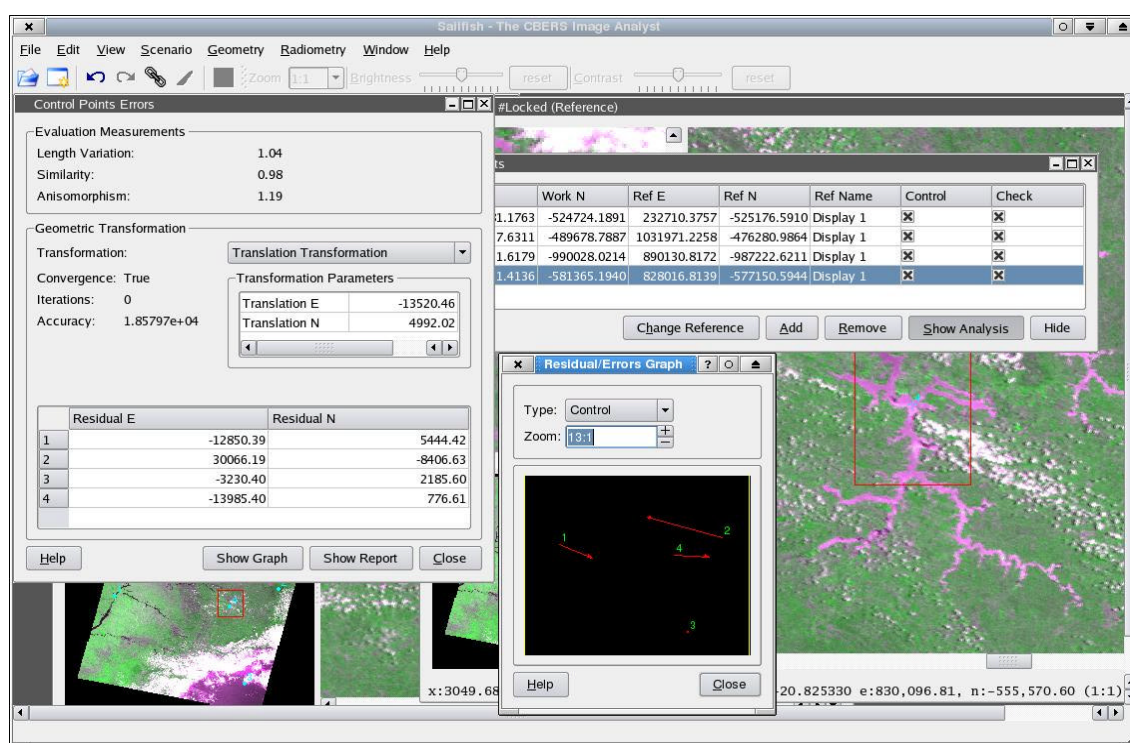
Sailfish - The CBERS Image Analyst

File Edit View Scenario Geometry Radiometry Window Help

Zoom 1:1 Brightness reset Contrast reset

Control Points Errors

Evaluation Measurements
Length Variation: 1.04
Similarity: 0.98
Anisomorphism: 1.19

Geometric Transformation
Transformation: Translation Transformation
Convergence: True
Iterations: 0
Accuracy: 1.85797e+04

Transformation Parameters

| | |
|---|---|
| Translation E | -13520.46 |
| Translation N | 4992.02 |

| | Residual E | Residual N |
|---|---|---|
| 1 | -12850.39 | 5444.42 |
| 2 | 30066.19 | -8406.63 |
| 3 | -3230.40 | 2185.60 |
| 4 | -13985.40 | 776.61 |

Help Show Graph Show Report Close

#Locked (Reference)

ts

| | Work N | Ref E | Ref N | Ref Name | Control | Check |
|---|---|---|---|---|---|---|
| 31.1763 | -524724.1891 | 232710.3757 | -525176.5910 | Display 1 | ☒ | ☒ |
| 7.6311 | -489678.7887 | 1031971.2258 | -476280.9864 | Display 1 | ☒ | ☒ |
| 1.6179 | -990028.0214 | 890130.8172 | -987222.6211 | Display 1 | ☒ | ☒ |
| 1.4136 | -581365.1940 | 828016.8139 | -577150.5944 | Display 1 | ☒ | ☒ |

Change Reference Add Remove Show Analysis Hide

Residual/Errors Graph

Type: Control
Zoom: 13:1

1
2
4
3

Help Close

x:3049.68

-20.825330 e:830,096.81, n:-555,570.60 (1:1)